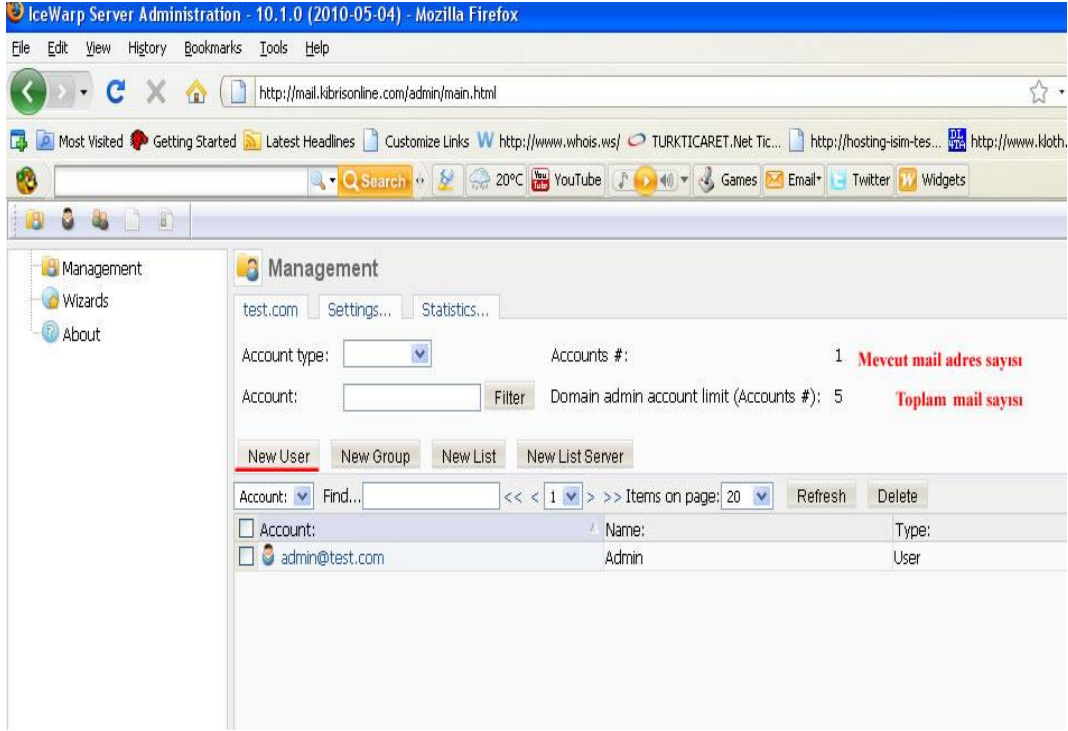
IceWarp Server Administration - 10.1.0 (2010-05-04) - Mozilla Firefox

File Edit View History Bookmarks Tools Help

http://mail.kibrisonline.com/admin/main.html

Most Visited Getting Started Latest Headlines Customize Links http://www.whois.ws/ TURKTICARET.Net Tic... http://hosting-isim-tes... http://www.kloth.

Search 20°C YouTube Games Email Twitter Widgets

Management
Wizards
About

Management

test.com Settings... Statistics...

Account type:

Accounts #: 1 Mevcut mail adres sayısı

Account: Filter

Domain admin account limit (Accounts #): 5 Toplam mail sayısı

New User New Group New List New List Server

Account: Find... << < 1 > >> Items on page: 20 Refresh Delete

| Account: | Name: | Type: |
|---|---|---|
| admin@test.com | Admin | User |